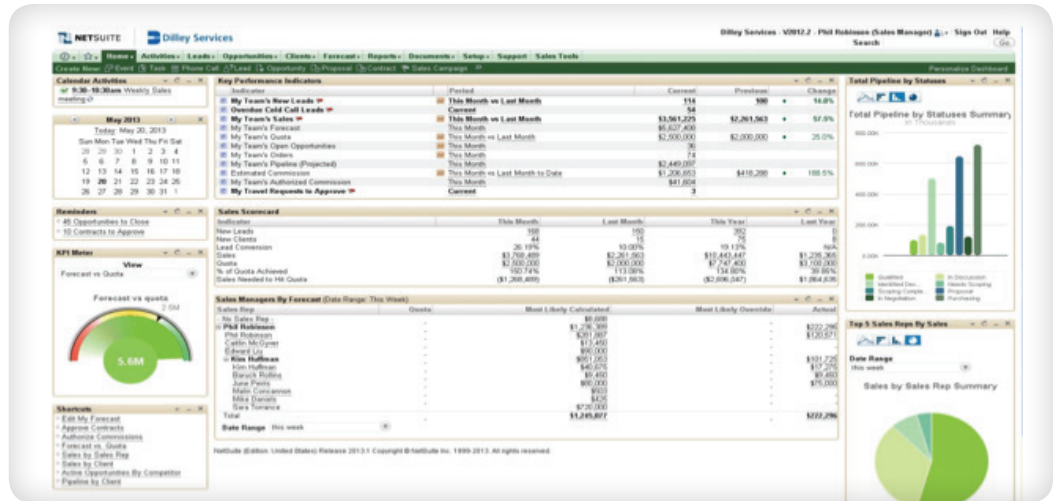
NETSUITE | Dilley Services

Dilley Services · V2012.2 · Phil Robinson (Sales Manager) · Sign Out · Help
Search Go

Home Activities Leads Opportunities Clients Forecast Reports Documents Setup Support Sales Tools

Create New: Event Task Phone Call Lead Opportunity Proposal Contract Sales Campaign
Personalize Dashboard

Calendar Activities
9:30–10:30am Weekly Sales meeting

May 2013
Today: May 20, 2013
Sun Mon Tue Wed Thu Fri Sat
28 29 30 1 2 3 4
5 6 7 8 9 10 11
12 13 14 15 16 17 18
19 20 21 22 23 24 25
26 27 28 29 30 31 1

Reminders
45 Opportunities to Close
10 Contracts to Approve

KPI Meter
View
Forecast vs Quota

Forecast vs quota
2.5M
5.6M

Shortcuts
Edit My Forecast
Approve Contracts
Authorize Commissions
Forecast vs. Quota
Sales by Sales Rep
Sales by Client
Active Opportunities By Competitor
Pipeline by Client

Key Performance Indicators

| Indicator | Period | Current | Previous | Change |
|---|---|---|---|---|
| My Team's New Leads | This Month vs Last Month | 114 | 100 | 14.0% |
| Overdue Cold Call Leads | Current | 54 | | |
| My Team's Sales | This Month vs Last Month | $3,561,225 | $2,261,563 | 57.5% |
| My Team's Forecast | This Month | $6,627,400 | | |
| My Team's Quota | This Month vs Last Month | $2,500,000 | $2,000,000 | 25.0% |
| My Team's Open Opportunities | This Month | 36 | | |
| My Team's Orders | This Month | 74 | | |
| My Team's Pipeline (Projected) | This Month | $2,449,097 | | |
| Estimated Commission | This Month vs Last Month to Date | $1,206,653 | $416,280 | 189.5% |
| My Team's Authorized Commission | This Month | $41,604 | | |
| My Travel Requests to Approve | Current | 3 | | |

Sales Scorecard

| Indicator | This Month | Last Month | This Year | Last Year |
|---|---|---|---|---|
| New Leads | 168 | 150 | 392 | 0 |
| New Clients | 44 | 15 | 75 | 8 |
| Lead Conversion | 26.19% | 10.00% | 19.13% | N/A |
| Sales | $3,768,489 | $2,261,563 | $10,443,447 | $1,235,365 |
| Quota | $2,500,000 | $2,000,000 | $7,747,400 | $3,100,000 |
| % of Quota Achieved | 150.74% | 113.08% | 134.80% | 39.85% |
| Sales Needed to Hit Quota | ($1,268,489) | ($261,563) | ($2,696,047) | ($1,864,635) |

Sales Managers By Forecast (Date Range: This Week)

| Sales Rep | Quota | Most Likely Calculated | Most Likely Override | Actual |
|---|---|---|---|---|
| No Sales Rep | - | $6,688 | - | |
| Phil Robinson | - | $1,236,309 | - | $222,296 |
| Phil Robinson | - | $361,067 | - | $120,571 |
| Caitlin McGyver | - | $13,450 | - | |
| Edward Liu | - | $90,000 | - | |
| Kim Hoffman | - | $061,053 | - | $101,725 |
| Kim Hoffman | - | $40,676 | - | $17,275 |
| Baruch Rollins | - | $9,450 | - | $9,450 |
| June Peirts | - | $80,000 | - | $75,000 |
| Malin Concannon | - | $503 | - | |
| Mike Daniels | - | $435 | - | |
| Sara Torrance | - | $720,000 | - | |
| Total | | $1,245,877 | | $222,296 |

Date Range: this week

NetSuite (Edition: United States) Release 2013.1 Copyright © NetSuite Inc. 1999-2013. All rights reserved.

Total Pipeline by Statuses
Total Pipeline by Statuses Summary
in Thousands
800,000
600,000
400,000
200,000
0.00k
Qualified
Identified Dec...
Scoping Comple...
In Negotiation
In Discussion
Needs Scoping
Proposal
Purchasing

Top 5 Sales Reps By Sales
Date Range
this week
Sales by Sales Rep Summary